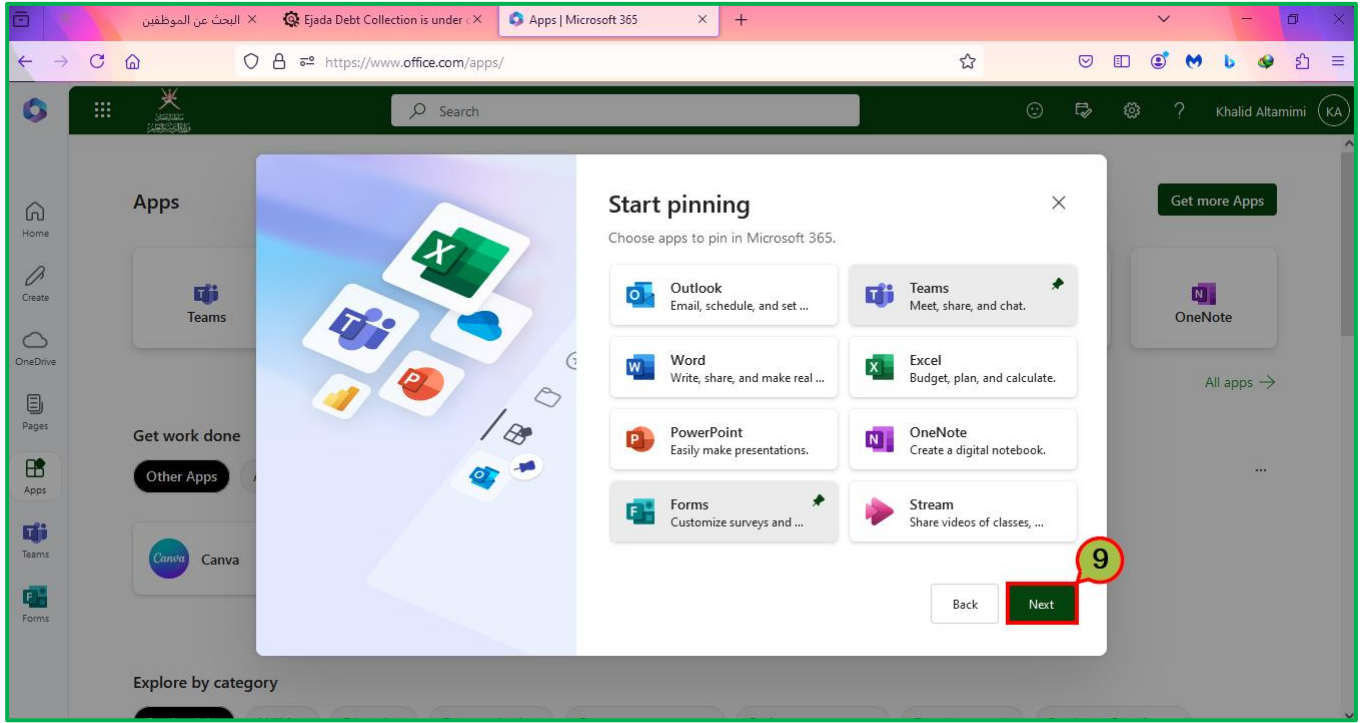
البحث عن الموظفين

Ejada Debt Collection is under

Apps | Microsoft 365

https://www.office.com/apps/

Search

Khalid Altamimi KA

Home

Create

OneDrive

Pages

Apps

Teams

Forms

Apps

Teams

Get work done

Other Apps

Canva

Canva

Explore by category

Get more Apps

OneNote

All apps →

...

Start pinning

Choose apps to pin in Microsoft 365.

Outlook
Email, schedule, and set ...

Teams
Meet, share, and chat.

Word
Write, share, and make real ...

Excel
Budget, plan, and calculate.

PowerPoint
Easily make presentations.

OneNote
Create a digital notebook.

Forms
Customize surveys and ...

Stream
Share videos of classes, ...

9

Back

Next